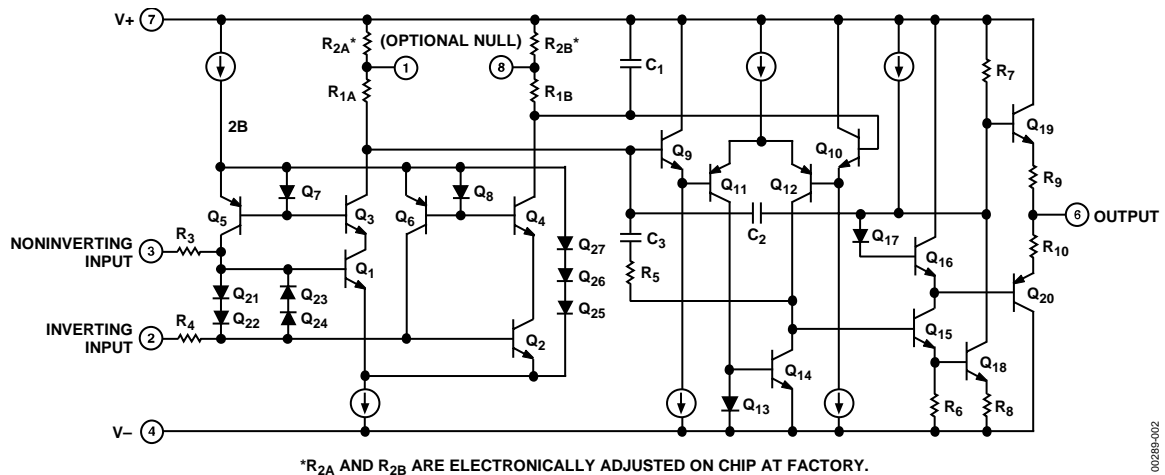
V+ 7

$R_{2A}$* (OPTIONAL NULL) $R_{2B}$*

1

8

$R_{1A}$

$R_{1B}$

$C_1$

2B

$Q_7$

$Q_5$

$Q_3$

$Q_6$

$Q_8$

$Q_4$

$Q_9$

$Q_{11}$

$Q_{12}$

$Q_{10}$

$R_7$

$Q_{19}$

$R_9$

6 OUTPUT

NONINVERTING INPUT 3

$R_3$

$Q_1$

$Q_{27}$

$Q_{26}$

$Q_{25}$

$C_3$

$C_2$

$Q_{17}$

$R_5$

$Q_{16}$

$R_{10}$

$Q_{20}$

$Q_{21}$

$Q_{22}$

$Q_{23}$

$Q_{24}$

INVERTING INPUT 2

$R_4$

$Q_2$

$Q_{15}$

$Q_{18}$

$Q_{14}$

$Q_{13}$

$R_6$

$R_8$

V– 4

*$R_{2A}$ AND $R_{2B}$ ARE ELECTRONICALLY ADJUSTED ON CHIP AT FACTORY.

00289-002